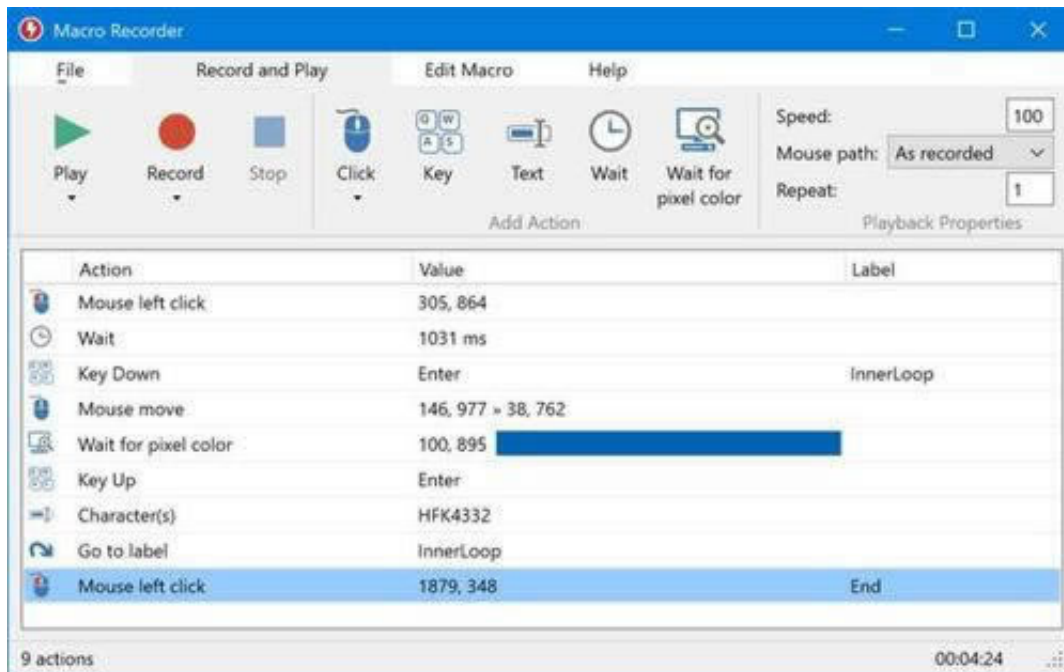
Macro Recorder

File | Record and Play | Edit Macro | Help

Play | Record | Stop | Click | Key | Text | Wait | Wait for pixel color

Add Action

Speed: 100
Mouse path: As recorded
Repeat: 1

Playback Properties

| Action | Value | Label |
|---|---|---|
| Mouse left click | 305, 864 | |
| Wait | 1031 ms | |
| Key Down | Enter | InnerLoop |
| Mouse move | 146, 977 » 38, 762 | |
| Wait for pixel color | 100, 895 | |
| Key Up | Enter | |
| Character(s) | HFK4332 | |
| Go to label | InnerLoop | |
| Mouse left click | 1879, 348 | End |

9 actions

00:04:24